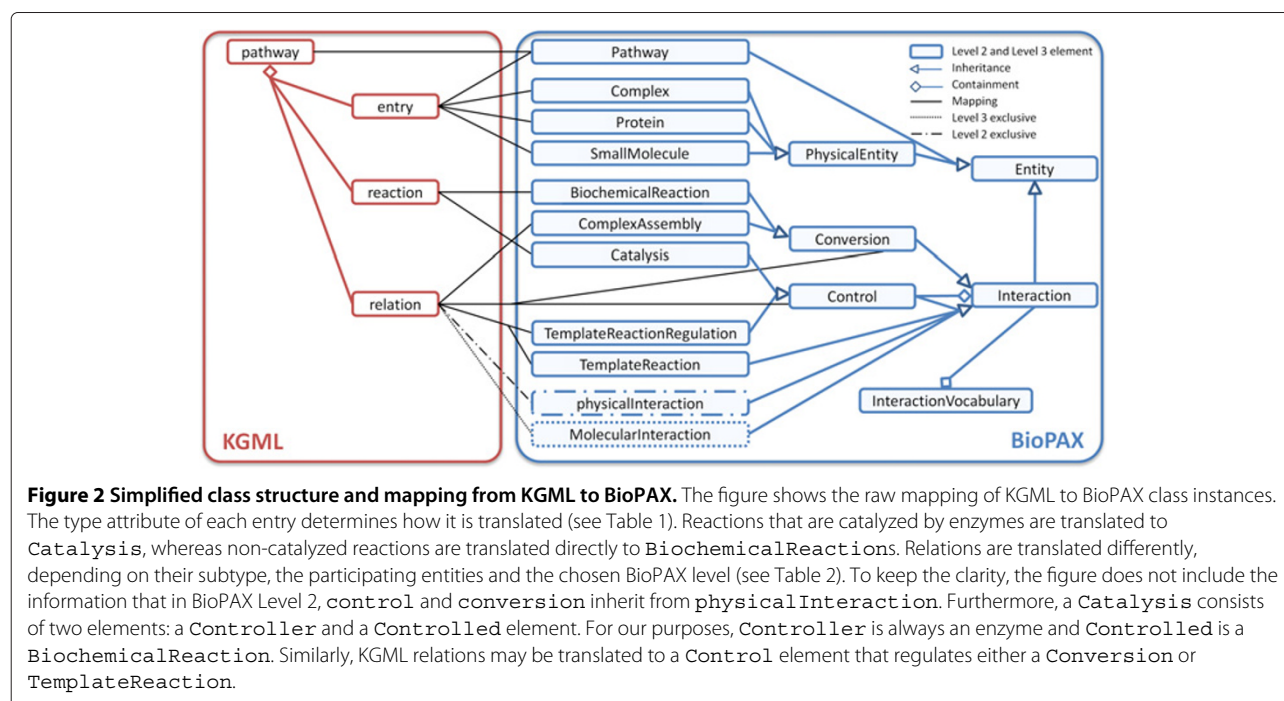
pathway
entry
reaction
relation
KGML

Pathway
Complex
Protein
SmallMolecule
BiochemicalReaction
ComplexAssembly
Catalysis
TemplateReactionRegulation
TemplateReaction
physicalInteraction
MolecularInteraction
PhysicalEntity
Conversion
Control
Entity
Interaction
InteractionVocabulary
BioPAX

Level 2 and Level 3 element
Inheritance
Containment
Mapping
Level 3 exclusive
Level 2 exclusive

**Figure 2 Simplified class structure and mapping from KGML to BioPAX.** The figure shows the raw mapping of KGML to BioPAX class instances. The type attribute of each entry determines how it is translated (see Table 1). Reactions that are catalyzed by enzymes are translated to Catalysis, whereas non-catalyzed reactions are translated directly to BiochemicalReactions. Relations are translated differently, depending on their subtype, the participating entities and the chosen BioPAX level (see Table 2). To keep the clarity, the figure does not include the information that in BioPAX Level 2, control and conversion inherit from physicalInteraction. Furthermore, a Catalysis consists of two elements: a Controller and a Controlled element. For our purposes, Controller is always an enzyme and Controlled is a BiochemicalReaction. Similarly, KGML relations may be translated to a Control element that regulates either a Conversion or TemplateReaction.